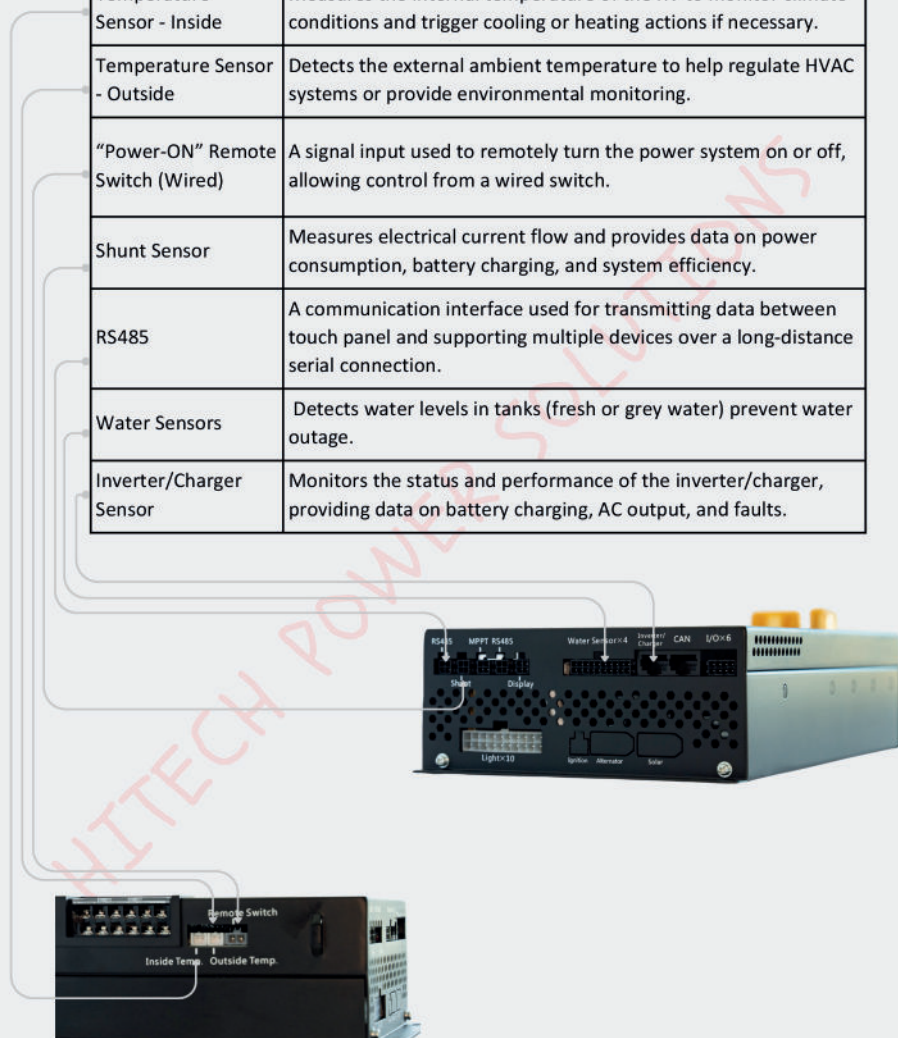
| Temperature Sensor - Inside | Measures the internal temperature of the RV to monitor climate conditions and trigger cooling or heating actions if necessary. |
|---|---|
| Temperature Sensor - Outside | Detects the external ambient temperature to help regulate HVAC systems or provide environmental monitoring. |
| "Power-ON" Remote Switch (Wired) | A signal input used to remotely turn the power system on or off, allowing control from a wired switch. |
| Shunt Sensor | Measures electrical current flow and provides data on power consumption, battery charging, and system efficiency. |
| RS485 | A communication interface used for transmitting data between touch panel and supporting multiple devices over a long-distance serial connection. |
| Water Sensors | Detects water levels in tanks (fresh or grey water) prevent water outage. |
| Inverter/Charger Sensor | Monitors the status and performance of the inverter/charger, providing data on battery charging, AC output, and faults. |

HITECH POWER SOLUTIONS

RS485 MPPT RS485 Water Sensor×4 Inverter/Charger CAN I/O×6

Shunt Display

Light×10 Ignition Alternator Solar

Remote Switch

Inside Temp. Outside Temp.